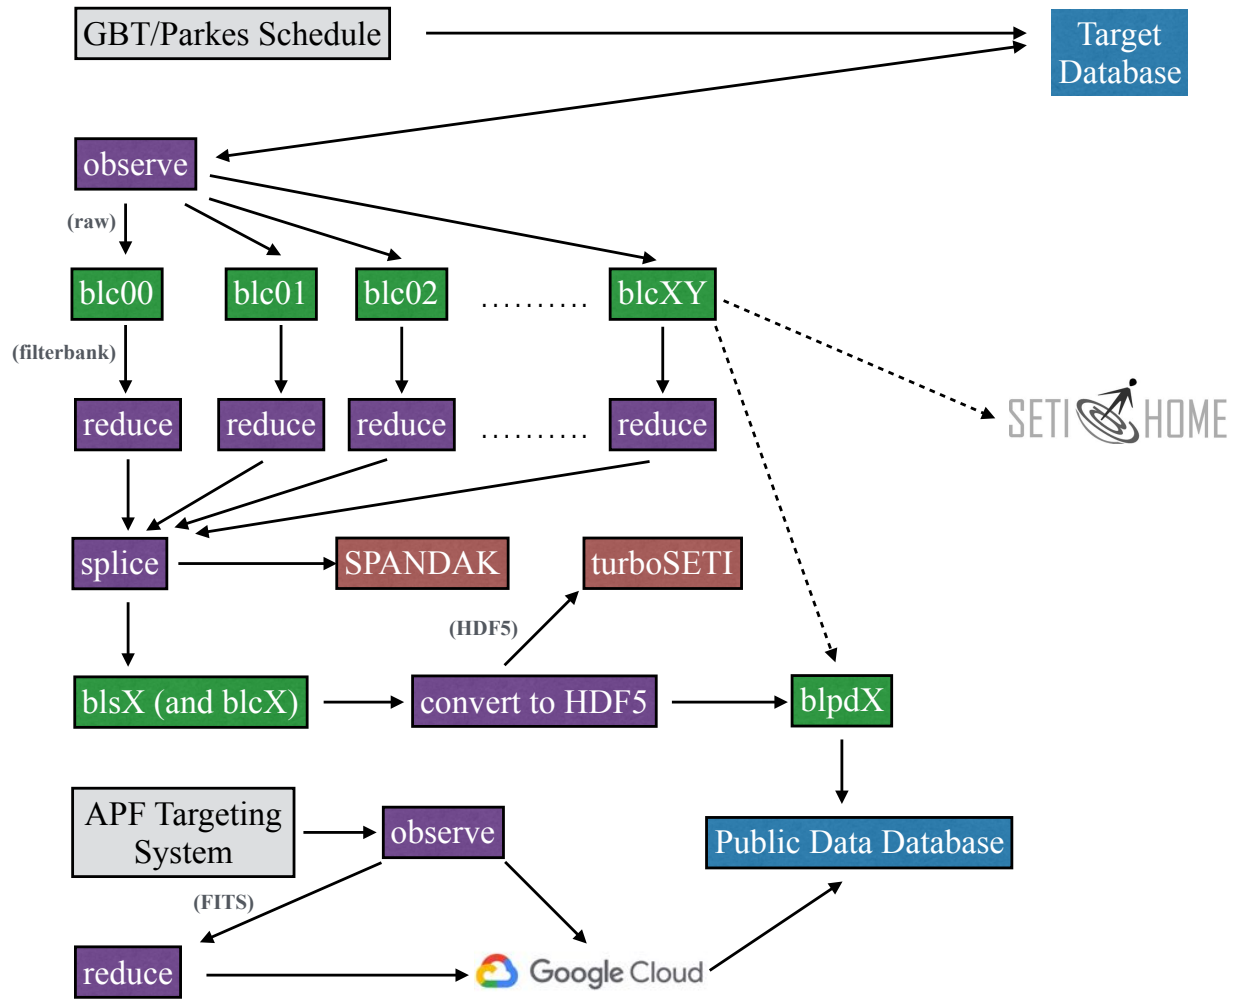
GBT/Parkes Schedule

Target Database

observe

(raw)

blc00

blc01

blc02

..........

blcXY

(filterbank)

reduce

reduce

reduce

..........

reduce

SETI HOME

splice

SPANDAK

turboSETI

(HDF5)

blsX (and blcX)

convert to HDF5

blpdX

APF Targeting System

observe

Public Data Database

(FITS)

reduce

Google Cloud